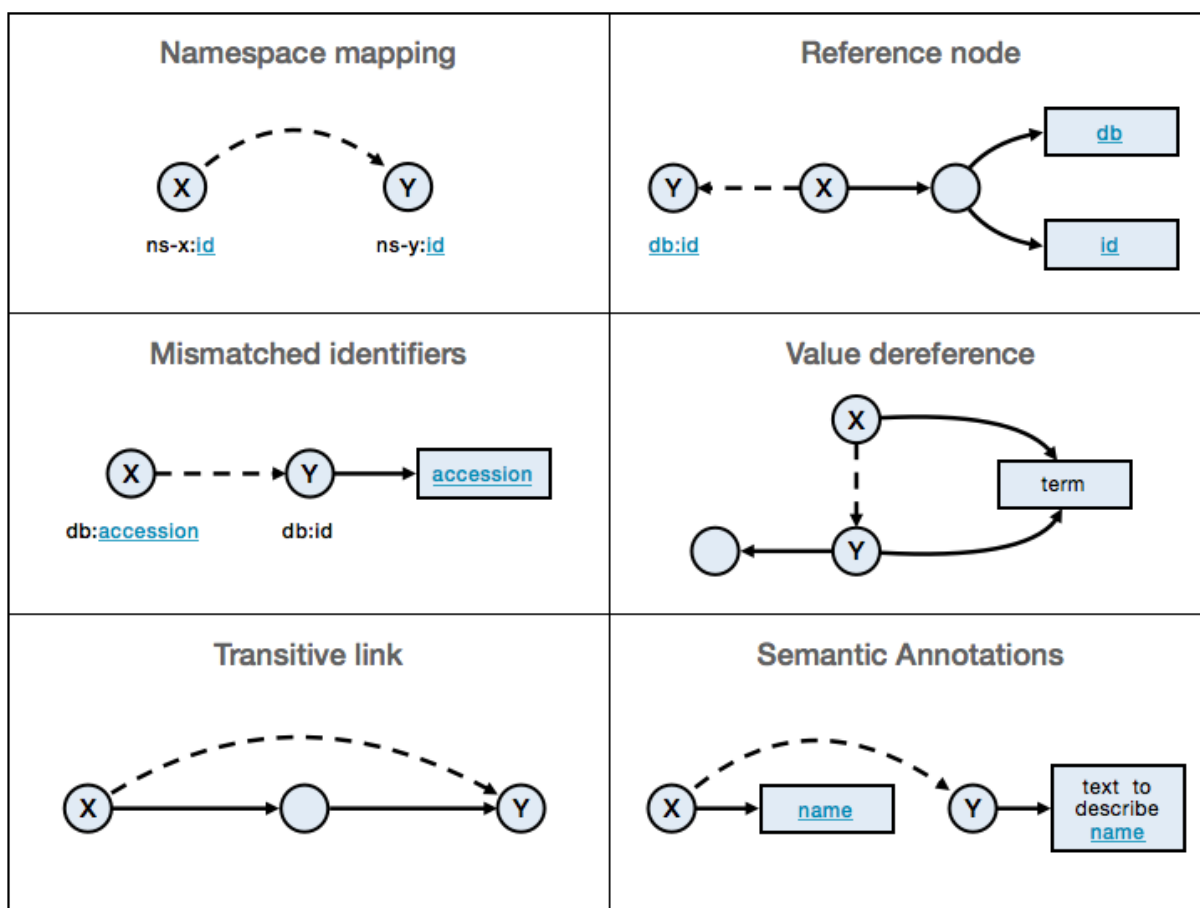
Namespace mapping

X

Y

ns-x:id

ns-y:id

Reference node

Y

X

db

id

db:id

Mismatched identifiers

X

Y

accession

db:accession

db:id

Value dereference

X

term

Y

Transitive link

X

Y

Semantic Annotations

X

name

Y

text to describe name